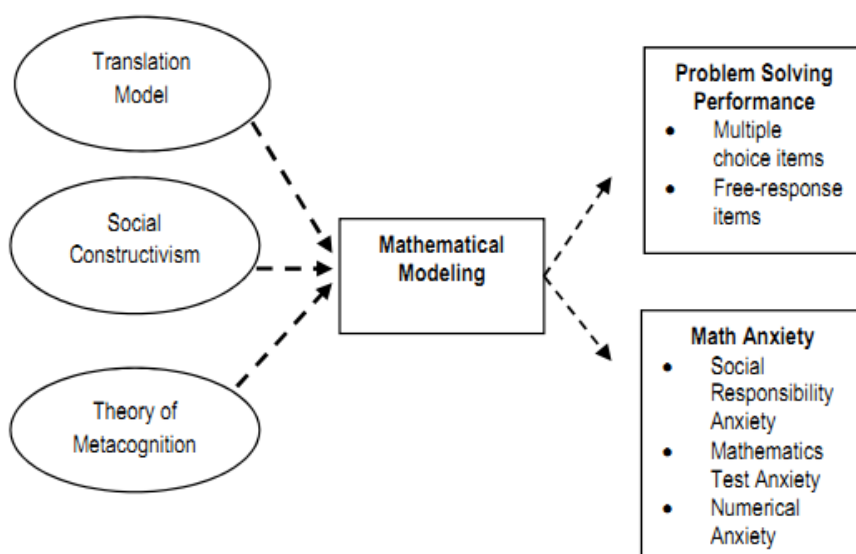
Translation Model

Social Constructivism

Theory of Metacognition

Mathematical Modeling

Problem Solving Performance
- Multiple choice items
- Free-response items

Math Anxiety
- Social Responsibility Anxiety
- Mathematics Test Anxiety
- Numerical Anxiety